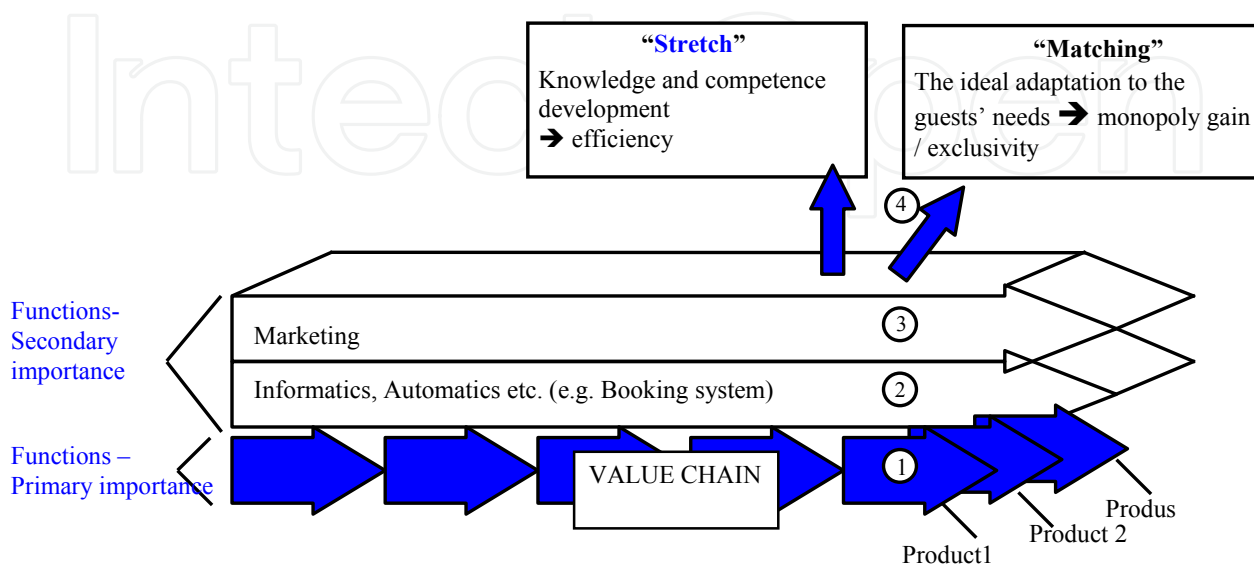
"Stretch"
Knowledge and competence development
➔ efficiency

"Matching"
The ideal adaptation to the guests' needs ➔ monopoly gain / exclusivity

4

Functions-Secondary importance

Marketing
3

Informatics, Automatics etc. (e.g. Booking system)
2

Functions – Primary importance

VALUE CHAIN
1

Produs
Product 2
Product1